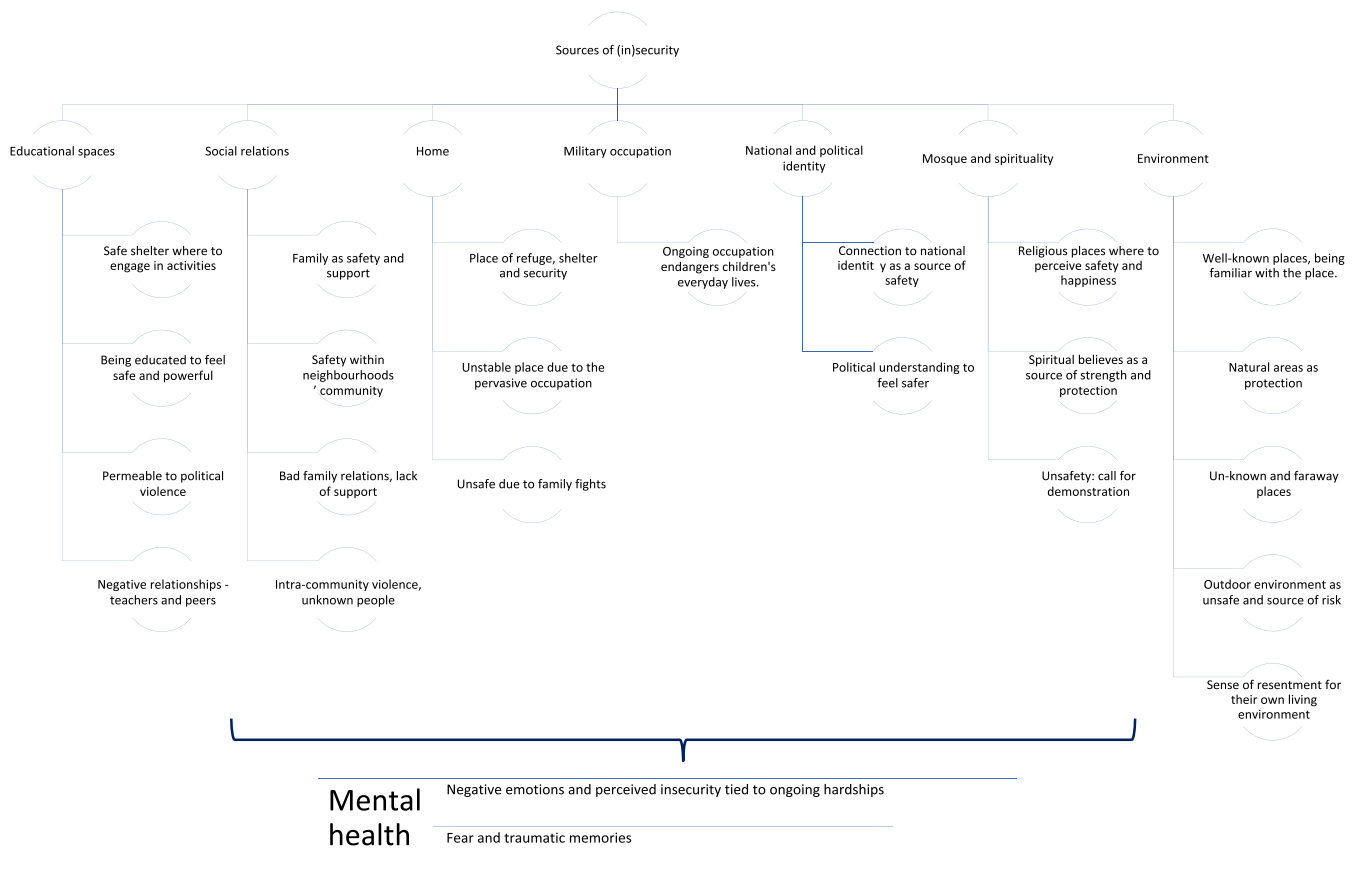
Sources of (in)security

Educational spaces

Safe shelter where to engage in activities

Being educated to feel safe and powerful

Permeable to political violence

Negative relationships - teachers and peers

Social relations

Family as safety and support

Safety within neighbourhoods ’ community

Bad family relations, lack of support

Intra-community violence, unknown people

Home

Place of refuge, shelter and security

Unstable place due to the pervasive occupation

Unsafe due to family fights

Military occupation

Ongoing occupation endangers children's everyday lives.

National and political identity

Connection to national identit y as a source of safety

Political understanding to feel safer

Mosque and spirituality

Religious places where to perceive safety and happiness

Spiritual believes as a source of strength and protection

Unsafety: call for demonstration

Environment

Well-known places, being familiar with the place.

Natural areas as protection

Un-known and faraway places

Outdoor environment as unsafe and source of risk

Sense of resentment for their own living environment

Mental health

Negative emotions and perceived insecurity tied to ongoing hardships

Fear and traumatic memories